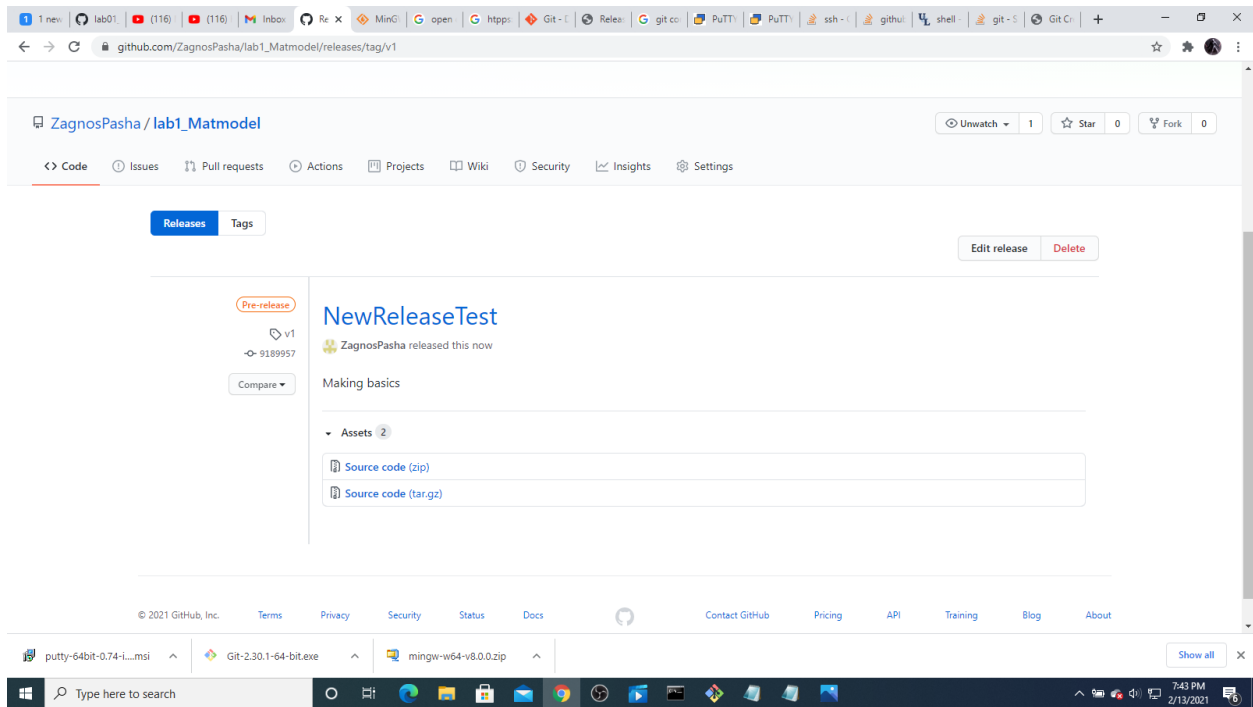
1 new | lab01 | (116) | (116) | Inbox | Re × | MinG | open | https | Git - | Relea | git co | PuTTY | PuTTY | ssh - | githu | shell - | git - S | Git Cr | +

github.com/ZagnosPasha/lab1_Matmodel/releases/tag/v1

ZagnosPasha / lab1_Matmodel

Unwatch 1 Star 0 Fork 0

<> Code Issues Pull requests Actions Projects Wiki Security Insights Settings

Releases Tags

Edit release Delete

Pre-release

v1

9189957

Compare

NewReleaseTest

ZagnosPasha released this now

Making basics

Assets 2

Source code (zip)

Source code (tar.gz)

© 2021 GitHub, Inc. Terms Privacy Security Status Docs Contact GitHub Pricing API Training Blog About

putty-64bit-0.74-i....msi

Git-2.30.1-64-bit.exe

mingw-w64-v8.0.0.zip

Show all

Type here to search

7:43 PM
2/13/2021